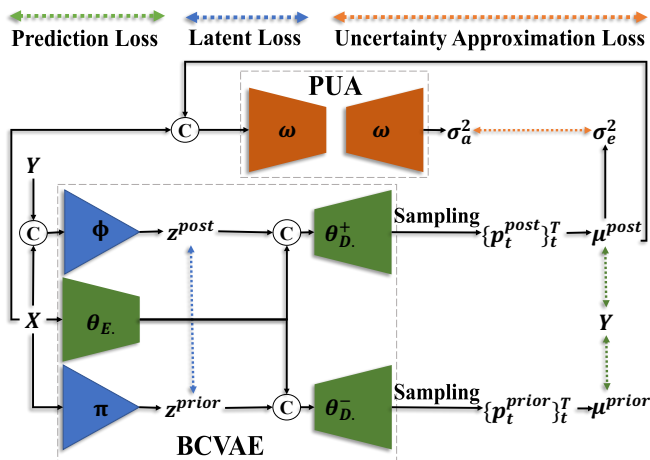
Prediction Loss

Latent Loss

Uncertainty Approximation Loss

PUA

C

$\omega$

$\omega$

$\sigma_a^2$

$\sigma_e^2$

$Y$

C

$\phi$

$z^{post}$

C

$\theta_{D.}^{+}$

Sampling

$\{p_t^{post}\}_t^T$

$\mu^{post}$

$X$

$\theta_{E.}$

$Y$

$\pi$

$z^{prior}$

C

$\theta_{D.}^{-}$

Sampling

$\{p_t^{prior}\}_t^T$

$\mu^{prior}$

BCVAE